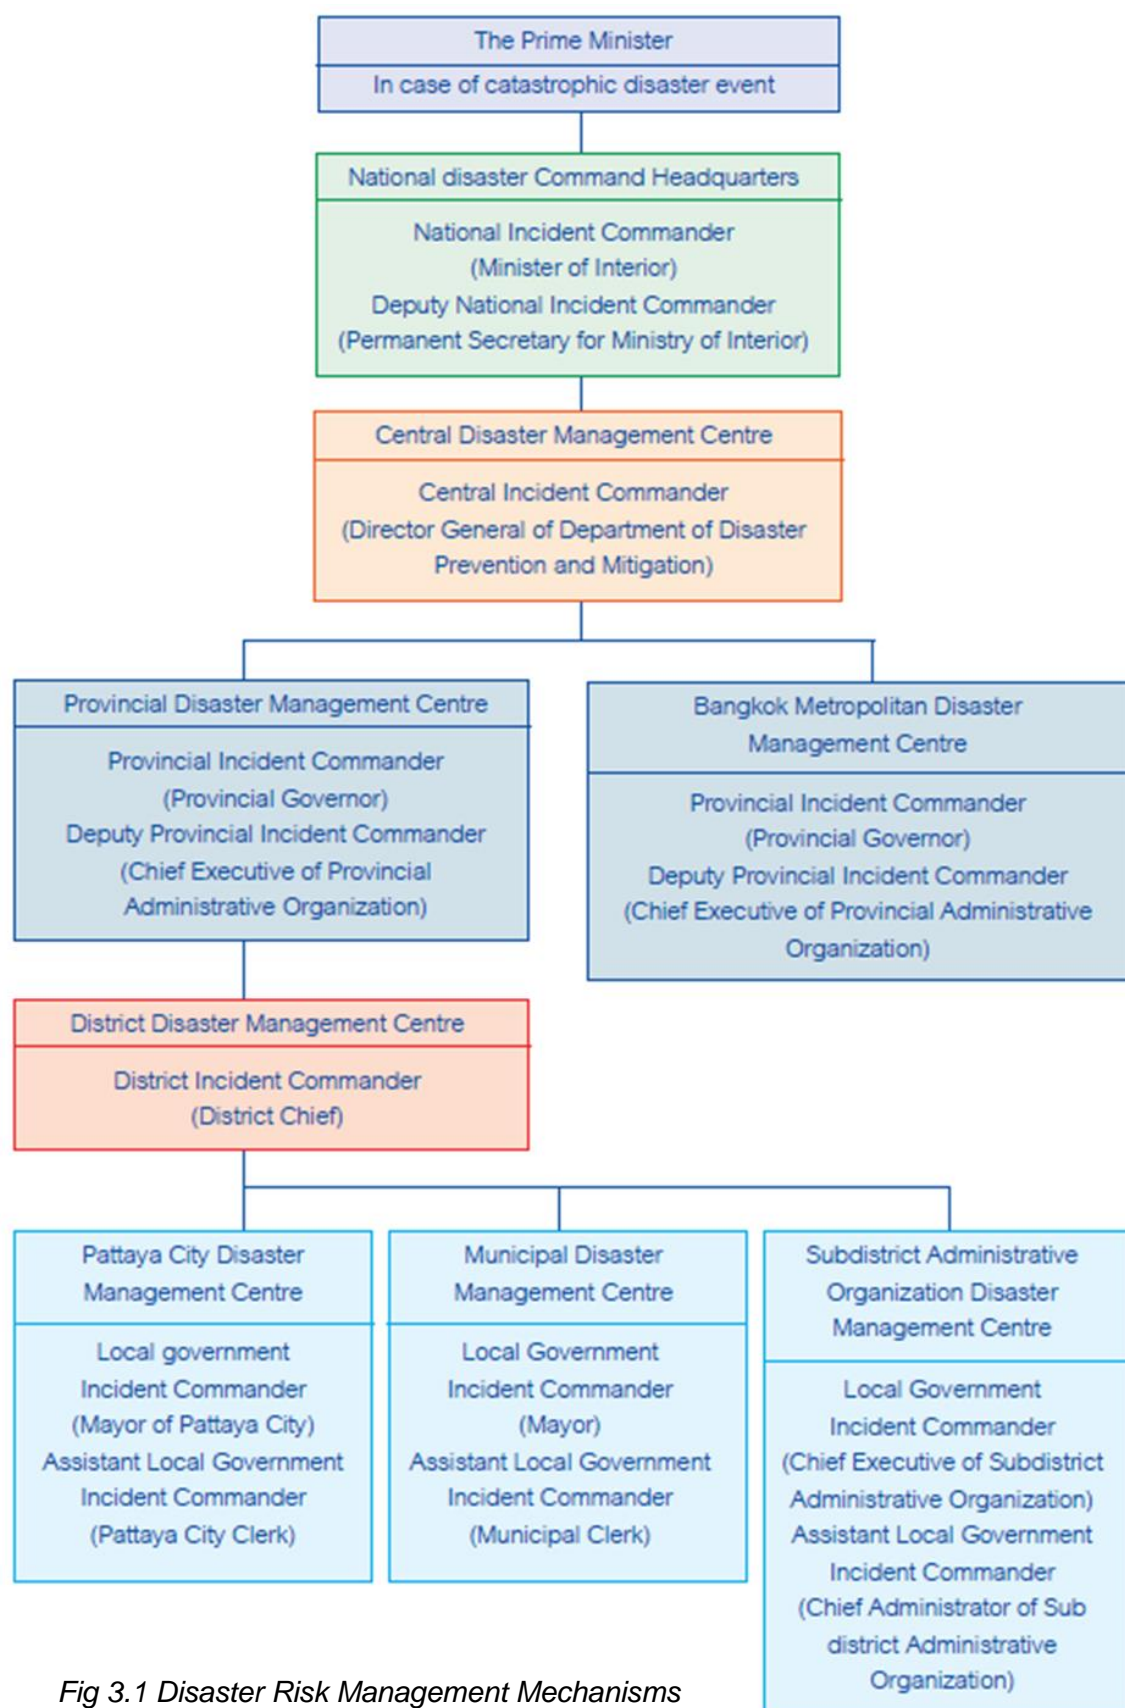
The Prime Minister

In case of catastrophic disaster event

National disaster Command Headquarters

National Incident Commander
(Minister of Interior)
Deputy National Incident Commander
(Permanent Secretary for Ministry of Interior)

Central Disaster Management Centre

Central Incident Commander
(Director General of Department of Disaster Prevention and Mitigation)

Provincial Disaster Management Centre

Provincial Incident Commander
(Provincial Governor)
Deputy Provincial Incident Commander
(Chief Executive of Provincial Administrative Organization)

Bangkok Metropolitan Disaster Management Centre

Provincial Incident Commander
(Provincial Governor)
Deputy Provincial Incident Commander
(Chief Executive of Provincial Administrative Organization)

District Disaster Management Centre

District Incident Commander
(District Chief)

Pattaya City Disaster Management Centre

Local government
Incident Commander
(Mayor of Pattaya City)
Assistant Local Government
Incident Commander
(Pattaya City Clerk)

Municipal Disaster Management Centre

Local Government
Incident Commander
(Mayor)
Assistant Local Government
Incident Commander
(Municipal Clerk)

Subdistrict Administrative Organization Disaster Management Centre

Local Government
Incident Commander
(Chief Executive of Subdistrict Administrative Organization)
Assistant Local Government
Incident Commander
(Chief Administrator of Sub district Administrative Organization)

Fig 3.1 Disaster Risk Management Mechanisms